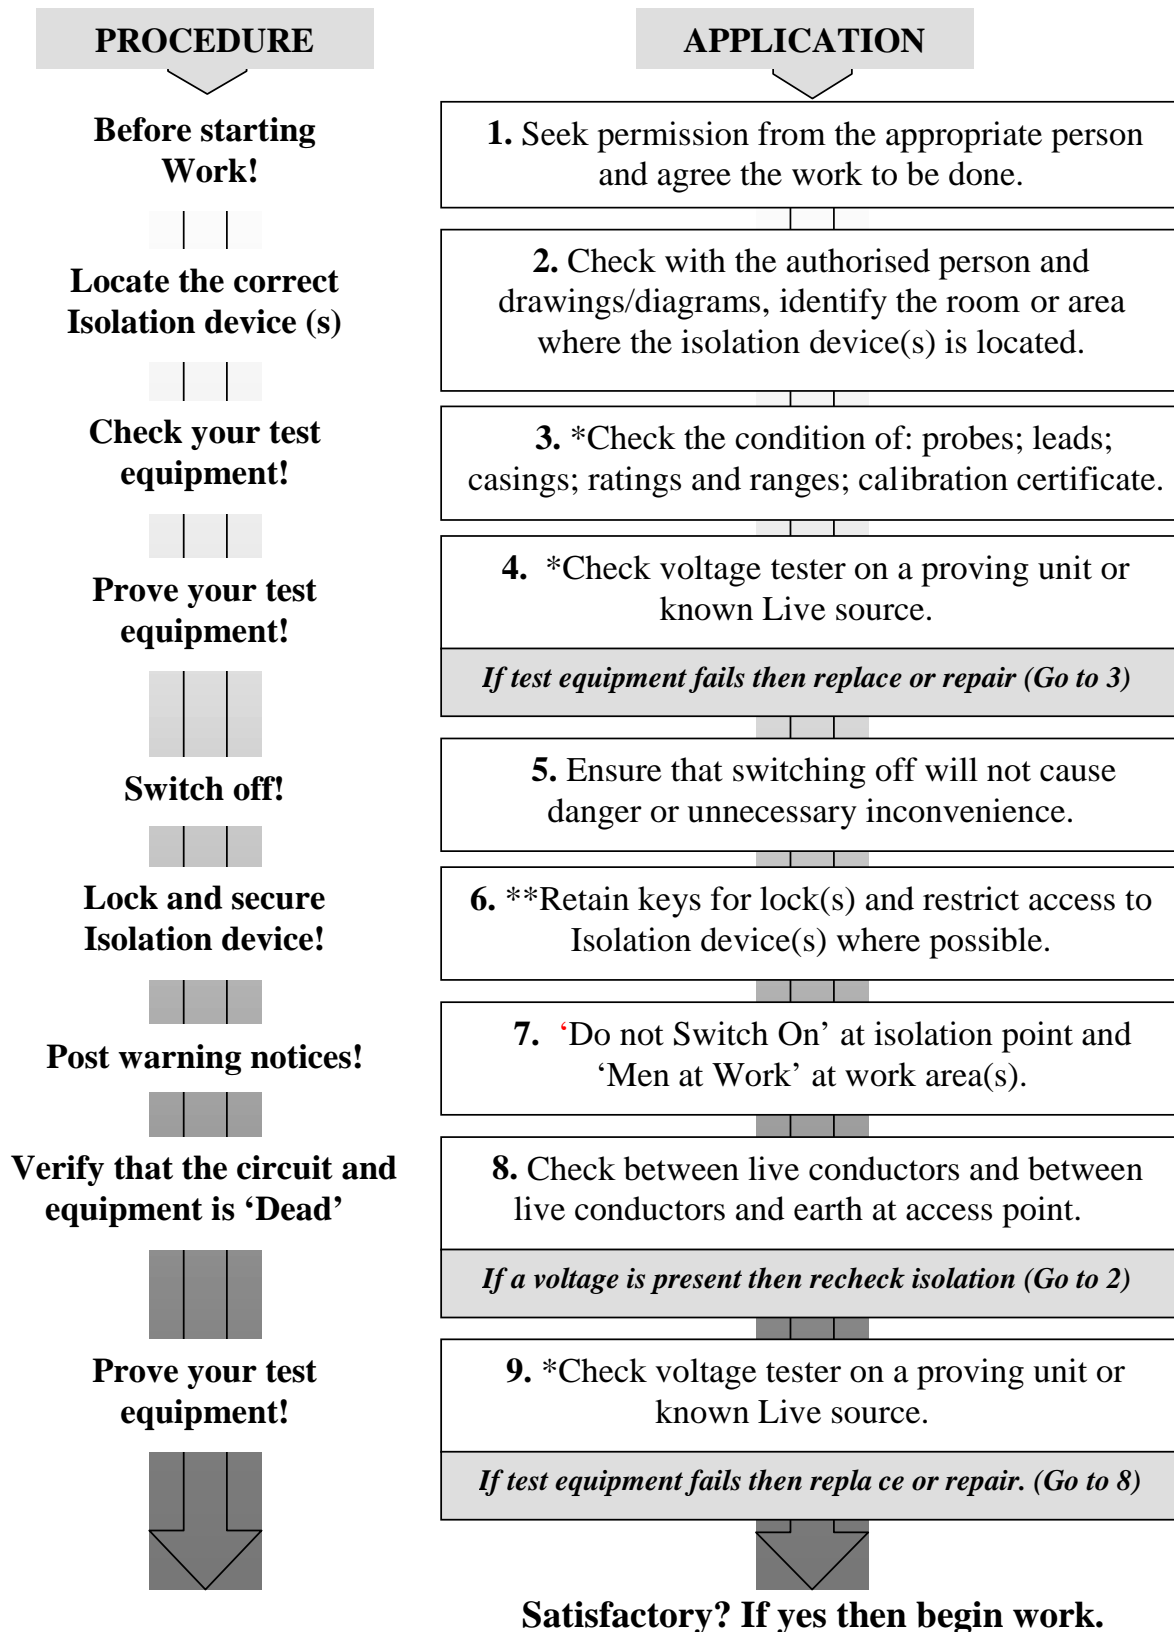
PROCEDURE

Before starting Work!

Locate the correct Isolation device (s)

Check your test equipment!

Prove your test equipment!

Switch off!

Lock and secure Isolation device!

Post warning notices!

Verify that the circuit and equipment is 'Dead'

Prove your test equipment!

APPLICATION

1. Seek permission from the appropriate person and agree the work to be done.

2. Check with the authorised person and drawings/diagrams, identify the room or area where the isolation device(s) is located.

3. *Check the condition of: probes; leads; casings; ratings and ranges; calibration certificate.

4. *Check voltage tester on a proving unit or known Live source.

If test equipment fails then replace or repair (Go to 3)

5. Ensure that switching off will not cause danger or unnecessary inconvenience.

6. **Retain keys for lock(s) and restrict access to Isolation device(s) where possible.

7. 'Do not Switch On' at isolation point and 'Men at Work' at work area(s).

8. Check between live conductors and between live conductors and earth at access point.

If a voltage is present then recheck isolation (Go to 2)

9. *Check voltage tester on a proving unit or known Live source.

If test equipment fails then repla ce or repair. (Go to 8)

Satisfactory? If yes then begin work.